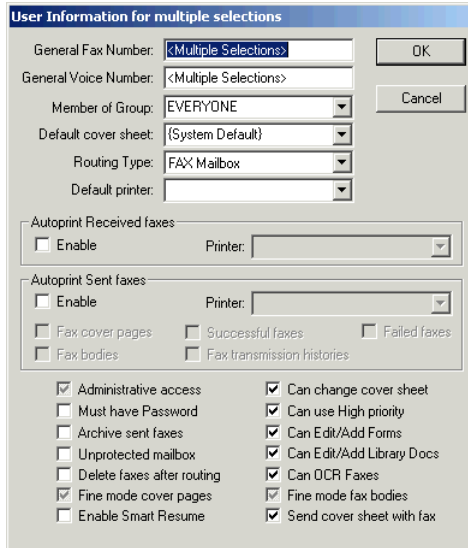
User Information for multiple selections

General Fax Number: <Multiple Selections>
General Voice Number: <Multiple Selections>
Member of Group: EVERYONE
Default cover sheet: {System Default}
Routing Type: FAX Mailbox
Default printer:

OK
Cancel

Autoprint Received faxes
Enable
Printer:

Autoprint Sent faxes
Enable
Printer:
Fax cover pages
Successful faxes
Failed faxes
Fax bodies
Fax transmission histories

Administrative access
Must have Password
Archive sent faxes
Unprotected mailbox
Delete faxes after routing
Fine mode cover pages
Enable Smart Resume

Can change cover sheet
Can use High priority
Can Edit/Add Forms
Can Edit/Add Library Docs
Can OCR Faxes
Fine mode fax bodies
Send cover sheet with fax